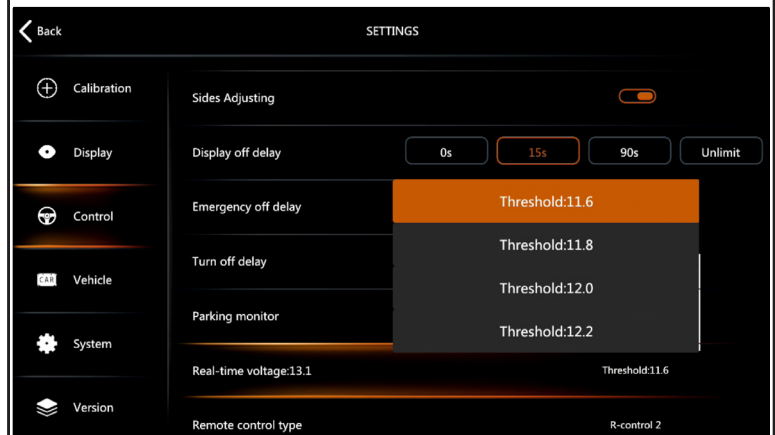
Back

SETTINGS

Calibration

Display

Control

CAR Vehicle

System

Version

Sides Adjusting

Display off delay

0s

15s

90s

Unlimit

Emergency off delay

Turn off delay

Parking monitor

Threshold:11.6

Threshold:11.8

Threshold:12.0

Threshold:12.2

Real-time voltage:13.1

Threshold:11.6

Remote control type

R-control 2